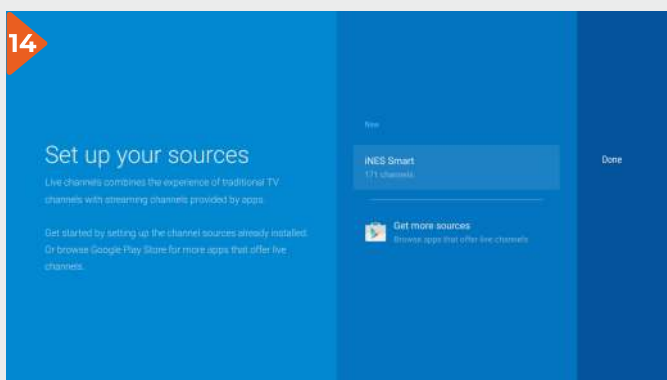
14

Set up your sources

Live channels combines the experience of traditional TV channels with streaming channels provided by apps.

Get started by setting up the channel sources already installed. Or browse Google Play Store for more apps that offer live channels.

New

iNES Smart
171 channels

Get more sources
Browse apps that offer live channels

Done